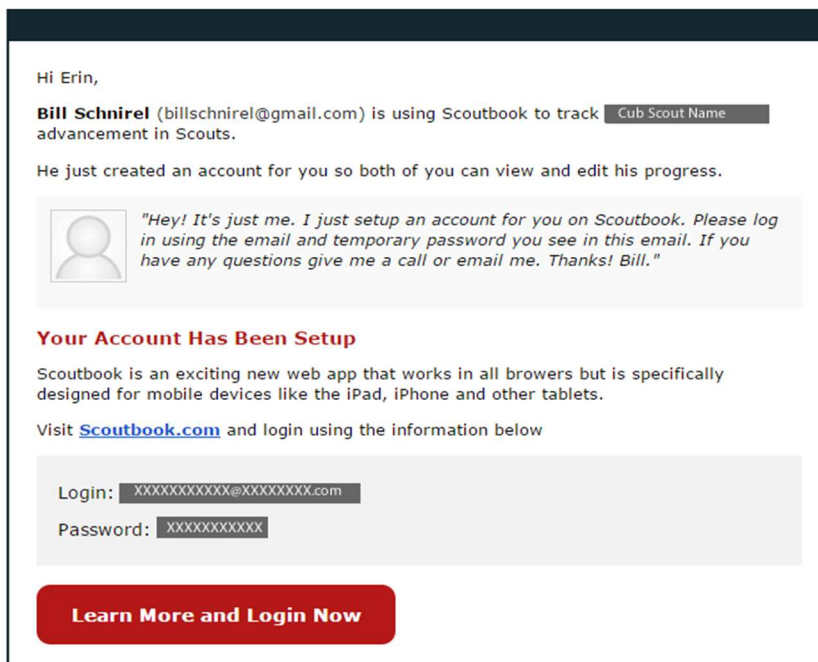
Hi Erin,

**Bill Schnirel** (billschnirel@gmail.com) is using Scoutbook to track Cub Scout Name advancement in Scouts.

He just created an account for you so both of you can view and edit his progress.

"Hey! It's just me. I just setup an account for you on Scoutbook. Please log in using the email and temporary password you see in this email. If you have any questions give me a call or email me. Thanks! Bill."

Your Account Has Been Setup

Scoutbook is an exciting new web app that works in all browers but is specifically designed for mobile devices like the iPad, iPhone and other tablets.

Visit Scoutbook.com and login using the information below

Login: XXXXXXXXXXX@XXXXXXXX.com

Password: XXXXXXXXXXX

Learn More and Login Now